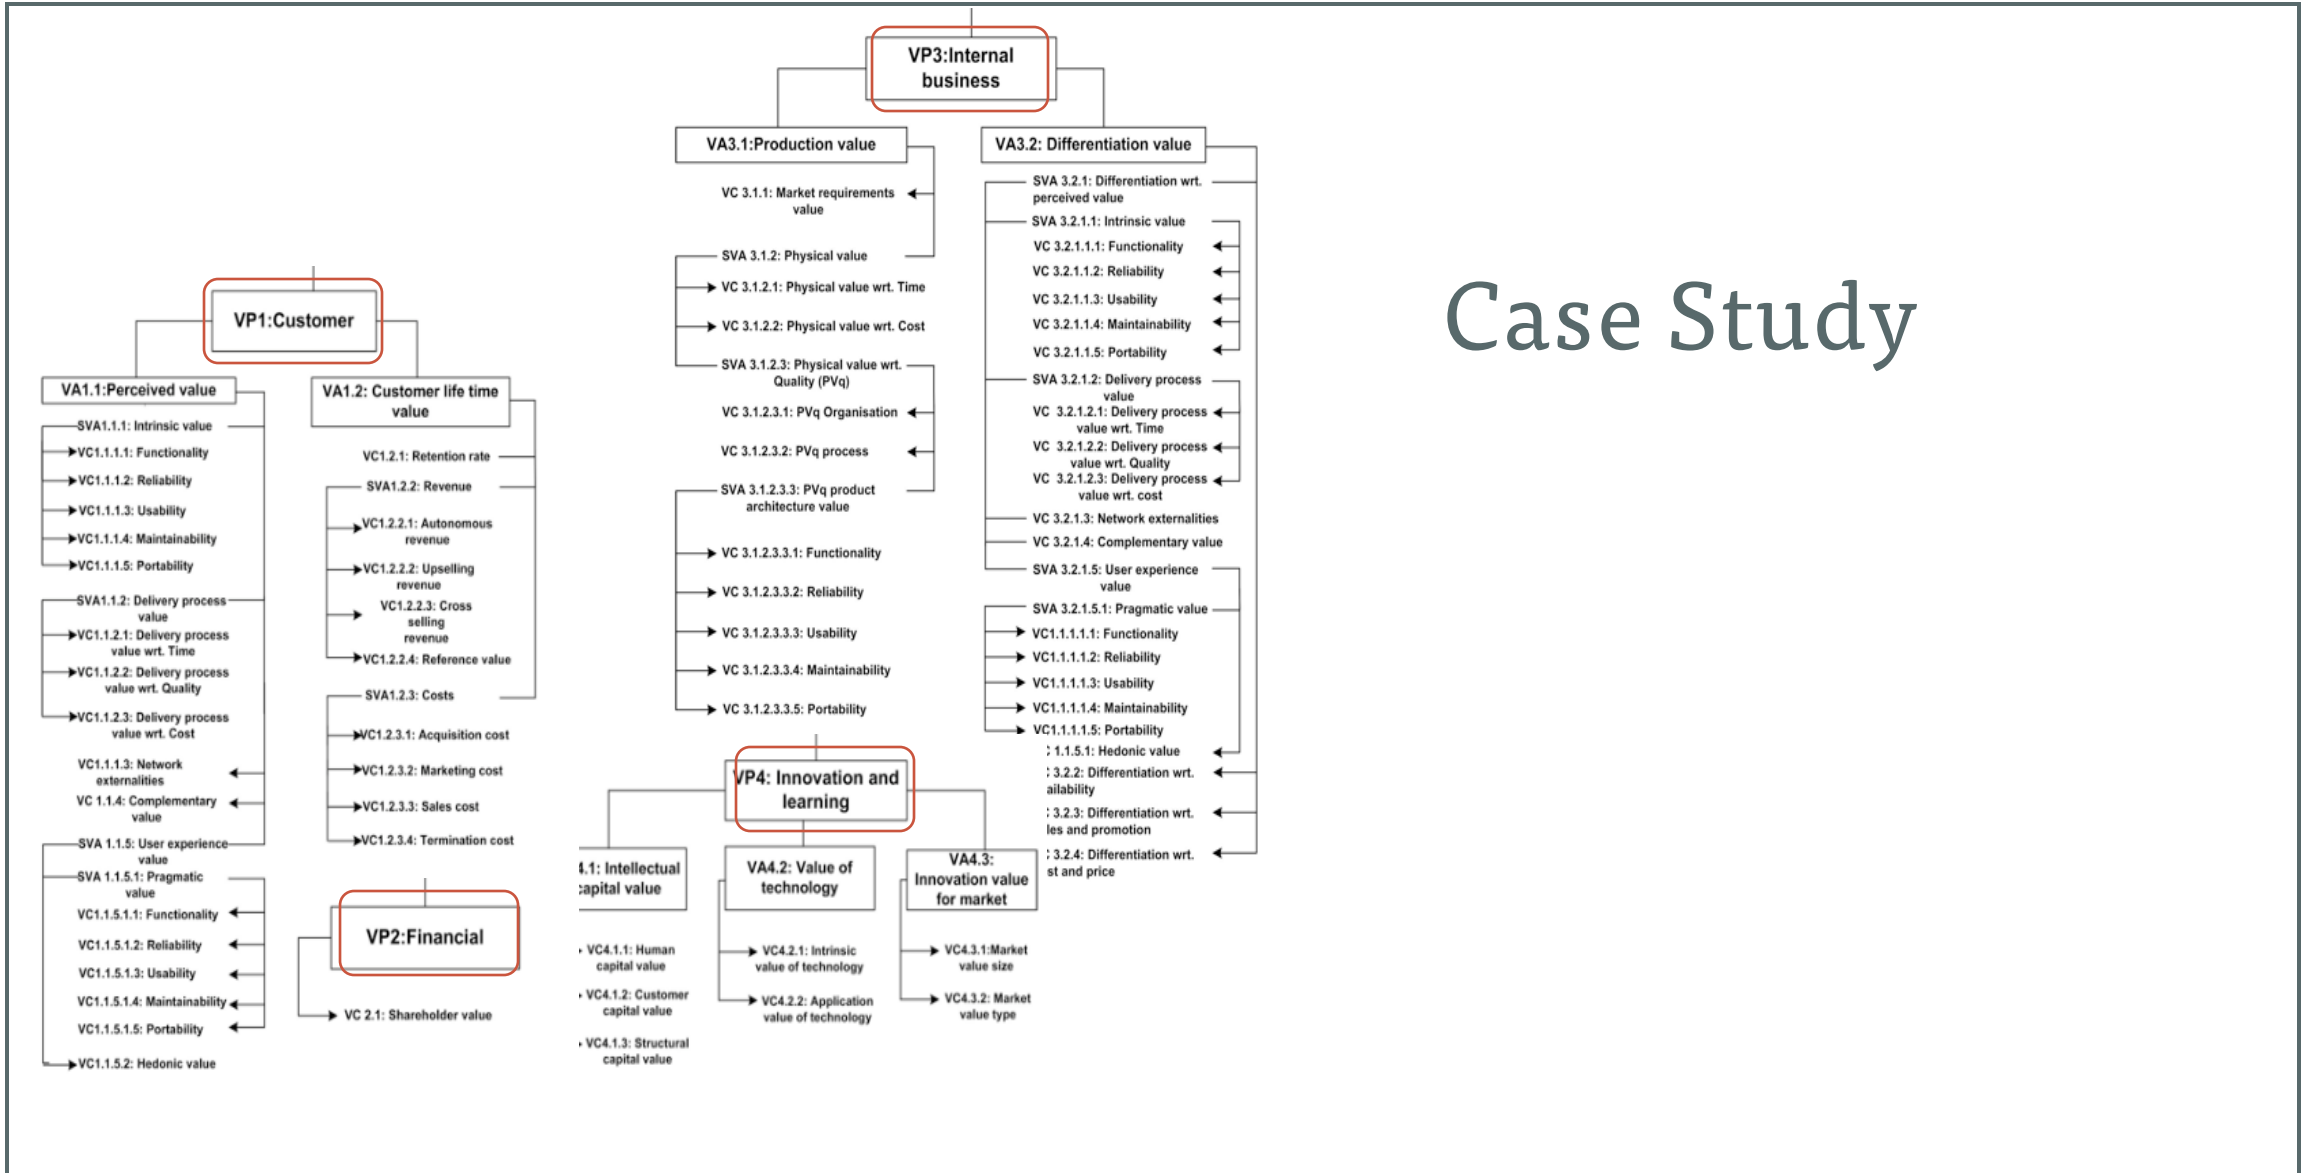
VP1:Customer

VA1.1:Perceived value

SVA1.1.1: Intrinsic value
VC1.1.1.1: Functionality
VC1.1.1.2: Reliability
VC1.1.1.3: Usability
VC1.1.1.4: Maintainability
VC1.1.1.5: Portability
SVA1.1.2: Delivery process value
VC1.1.2.1: Delivery process value wrt. Time
VC1.1.2.2: Delivery process value wrt. Quality
VC1.1.2.3: Delivery process value wrt. Cost
VC1.1.3: Network externalities
VC 1.1.4: Complementary value
SVA 1.1.5: User experience value
SVA 1.1.5.1: Pragmatic value
VC1.1.5.1.1: Functionality
VC1.1.5.1.2: Reliability
VC1.1.5.1.3: Usability
VC1.1.5.1.4: Maintainability
VC1.1.5.1.5: Portability
VC1.1.5.2: Hedonic value

VA1.2: Customer life time value

VC1.2.1: Retention rate
SVA1.2.2: Revenue
VC1.2.2.1: Autonomous revenue
VC1.2.2.2: Upselling revenue
VC1.2.2.3: Cross selling revenue
VC1.2.2.4: Reference value
SVA1.2.3: Costs
VC1.2.3.1: Acquisition cost
VC1.2.3.2: Marketing cost
VC1.2.3.3: Sales cost
VC1.2.3.4: Termination cost

VP2:Financial

VC 2.1: Shareholder value

VP3:Internal business

VA3.1:Production value

VC 3.1.1: Market requirements value
SVA 3.1.2: Physical value
VC 3.1.2.1: Physical value wrt. Time
VC 3.1.2.2: Physical value wrt. Cost
SVA 3.1.2.3: Physical value wrt. Quality (PVq)
VC 3.1.2.3.1: PVq Organisation
VC 3.1.2.3.2: PVq process
SVA 3.1.2.3.3: PVq product architecture value
VC 3.1.2.3.3.1: Functionality
VC 3.1.2.3.3.2: Reliability
VC 3.1.2.3.3.3: Usability
VC 3.1.2.3.3.4: Maintainability
VC 3.1.2.3.3.5: Portability

VA3.2: Differentiation value

SVA 3.2.1: Differentiation wrt. perceived value
SVA 3.2.1.1: Intrinsic value
VC 3.2.1.1.1: Functionality
VC 3.2.1.1.2: Reliability
VC 3.2.1.1.3: Usability
VC 3.2.1.1.4: Maintainability
VC 3.2.1.1.5: Portability
SVA 3.2.1.2: Delivery process value
VC 3.2.1.2.1: Delivery process value wrt. Time
VC 3.2.1.2.2: Delivery process value wrt. Quality
VC 3.2.1.2.3: Delivery process value wrt. cost
VC 3.2.1.3: Network externalities
VC 3.2.1.4: Complementary value
SVA 3.2.1.5: User experience value
SVA 3.2.1.5.1: Pragmatic value
VC1.1.1.1.1: Functionality
VC1.1.1.1.2: Reliability
VC1.1.1.1.3: Usability
VC1.1.1.1.4: Maintainability
VC1.1.1.1.5: Portability
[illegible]1.1.5.1: Hedonic value
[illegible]3.2.2: Differentiation wrt. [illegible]ailability
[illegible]3.2.3: Differentiation wrt. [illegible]les and promotion
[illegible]3.2.4: Differentiation wrt. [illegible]st and price

VP4: Innovation and learning

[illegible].1: Intellectual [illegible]apital value
VC4.1.1: Human capital value
VC4.1.2: Customer capital value
VC4.1.3: Structural capital value

VA4.2: Value of technology
VC4.2.1: Intrinsic value of technology
VC4.2.2: Application value of technology

VA4.3: Innovation value for market
VC4.3.1:Market value size
VC4.3.2: Market value type

Case Study